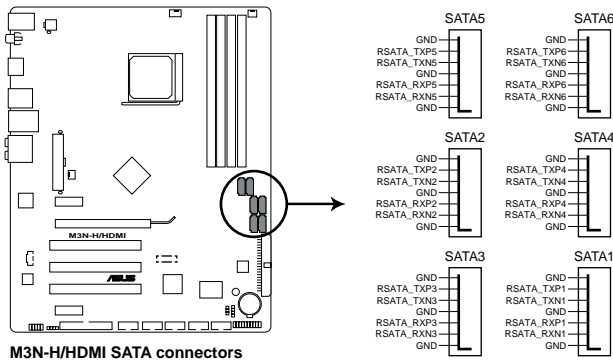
M3N-H/HDMI

SATA5
GND
RSATA_TXP5
RSATA_TXN5
GND
RSATA_RXP5
RSATA_RXN5
GND

SATA6
GND
RSATA_TXP6
RSATA_TXN6
GND
RSATA_RXP6
RSATA_RXN6
GND

SATA2
GND
RSATA_TXP2
RSATA_TXN2
GND
RSATA_RXP2
RSATA_RXN2
GND

SATA4
GND
RSATA_TXP4
RSATA_TXN4
GND
RSATA_RXP4
RSATA_RXN4
GND

SATA3
GND
RSATA_TXP3
RSATA_TXN3
GND
RSATA_RXP3
RSATA_RXN3
GND

SATA1
GND
RSATA_TXP1
RSATA_TXN1
GND
RSATA_RXP1
RSATA_RXN1
GND

M3N-H/HDMI SATA connectors